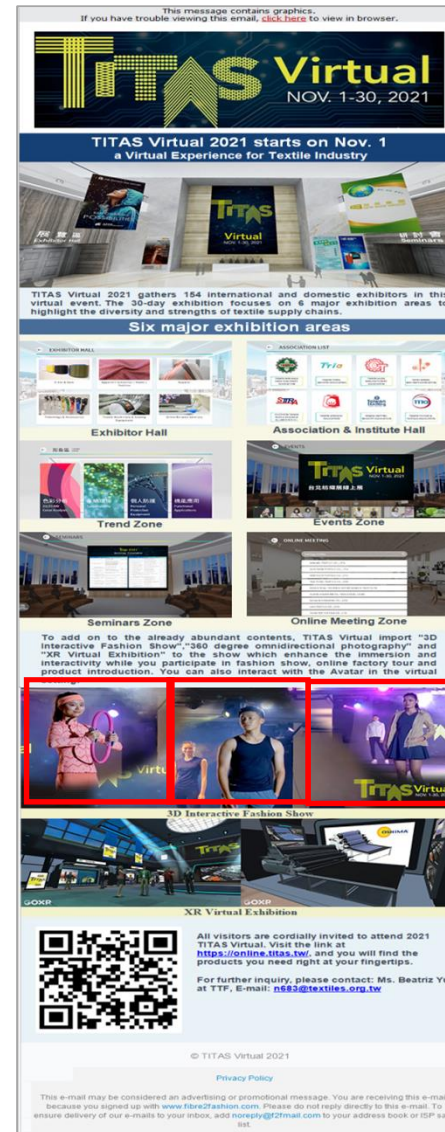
This message contains graphics.
If you have trouble viewing this email, click here to view in browser.

TITAS Virtual
NOV. 1-30, 2021

TITAS Virtual 2021 starts on Nov. 1
a Virtual Experience for Textile Industry

TITAS Virtual 2021 gathers 154 international and domestic exhibitors in this virtual event. The 30-day exhibition focuses on 6 major exhibition areas to highlight the diversity and strengths of textile supply chains.

Six major exhibition areas

Exhibitor Hall

Association & Institute Hall

Trend Zone

Events Zone

Seminars Zone

Online Meeting Zone

To add on to the already abundant contents, TITAS Virtual import "3D Interactive Fashion Show","360 degree omnidirectional photography" and "XR Virtual Exhibition" to the show which enhance the immersion and interactivity while you participate in fashion show, online factory tour and product introduction. You can also interact with the Avatar in the virtual

3D Interactive Fashion Show

XR Virtual Exhibition

All visitors are cordially invited to attend 2021 TITAS Virtual. Visit the link at https://online.titas.tw/, and you will find the products you need right at your fingertips.

For further inquiry, please contact: Ms. Beatriz Yu at TTF, E-mail: n683@textiles.org.tw

© TITAS Virtual 2021

Privacy Policy

This e-mail may be considered an advertising or promotional message. You are receiving this e-mail because you signed up with www.fibre2fashion.com. Please do not reply directly to this e-mail. To ensure delivery of our e-mails to your inbox, add noreply@f2fmail.com to your address book or ISP safe list.